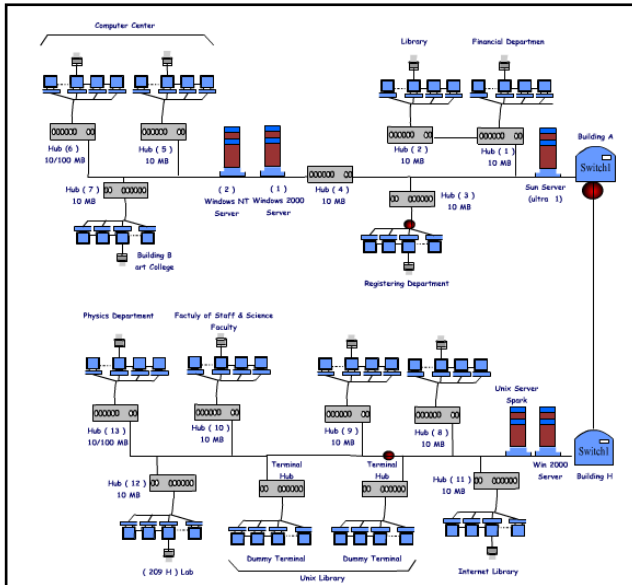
Computer Center

Library

Financial Departmen

Building A

Switch1

Hub ( 6 )
10/100 MB

Hub ( 5 )
10 MB

Hub ( 2 )
10 MB

Hub ( 1 )
10 MB

Hub ( 7 )
10 MB

( 2 )
Windows NT
Server

( 1 )
Windows 2000
Server

Hub ( 4 )
10 MB

Hub ( 3 )
10 MB

Sun Server
(ultra 1)

Building B
art College

Registering Department

Physics Department

Factuly of Staff & Science
Faculty

Hub ( 13 )
10/100 MB

Hub ( 10 )
10 MB

Hub ( 9 )
10 MB

Hub ( 8 )
10 MB

Unix Server
Spark

Switch1

Hub ( 12 )
10 MB

Terminal
Hub

Terminal
Hub

Hub ( 11 )
10 MB

Win 2000
Server

Building H

( 209 H ) Lab

Dummy Terminal

Dummy Terminal

Unix Library

Internet Library